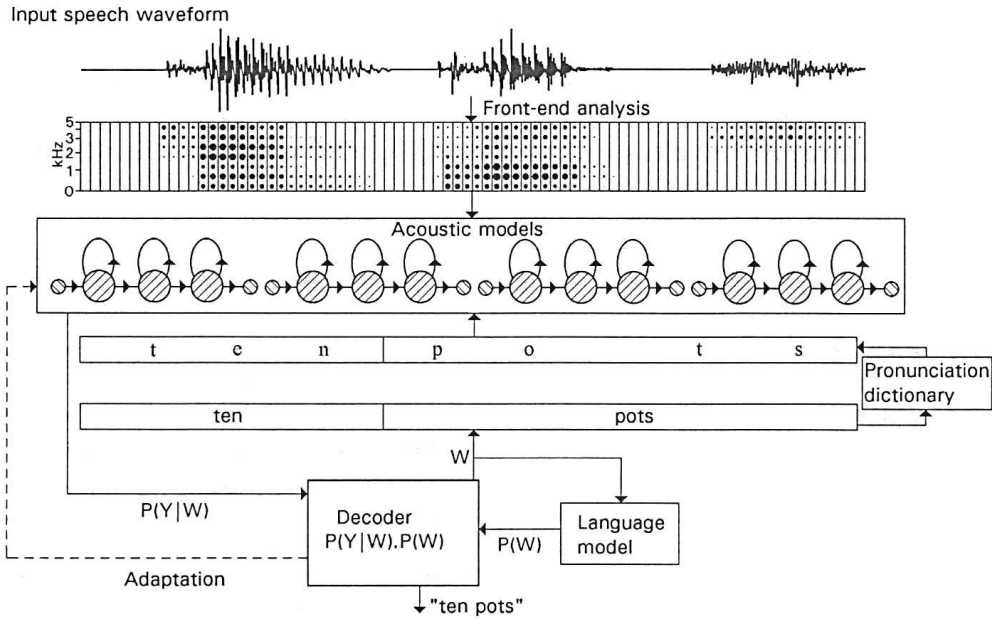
Input speech waveform

Front-end analysis

kHz 5 4 3 2 1 0

Acoustic models

t e n p o t s

Pronunciation dictionary

ten pots

W

P(Y|W)

Decoder
P(Y|W).P(W)

P(W)

Language model

Adaptation

"ten pots"